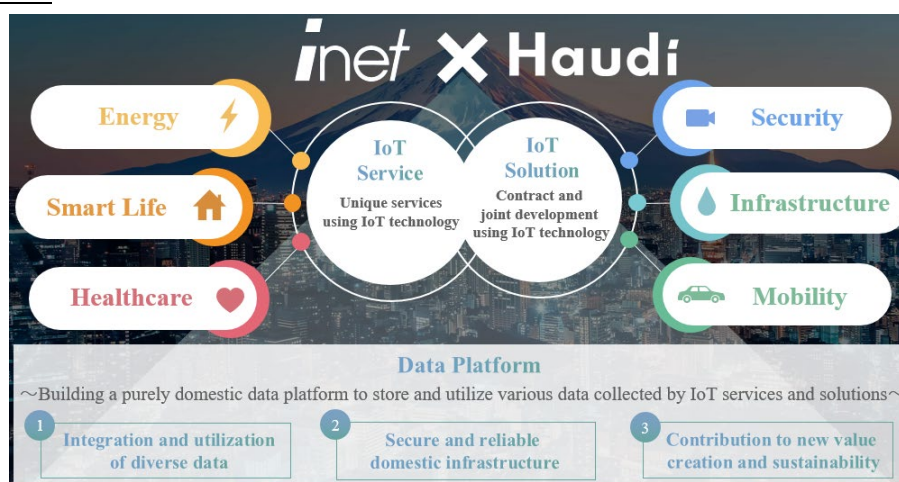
inet ✕ Haudi

Energy

Smart Life

Healthcare

IoT Service
Unique services using IoT technology

IoT Solution
Contract and joint development using IoT technology

Security

Infrastructure

Mobility

Data Platform

～Building a purely domestic data platform to store and utilize various data collected by IoT services and solutions～

1 Integration and utilization of diverse data

2 Secure and reliable domestic infrastructure

3 Contribution to new value creation and sustainability